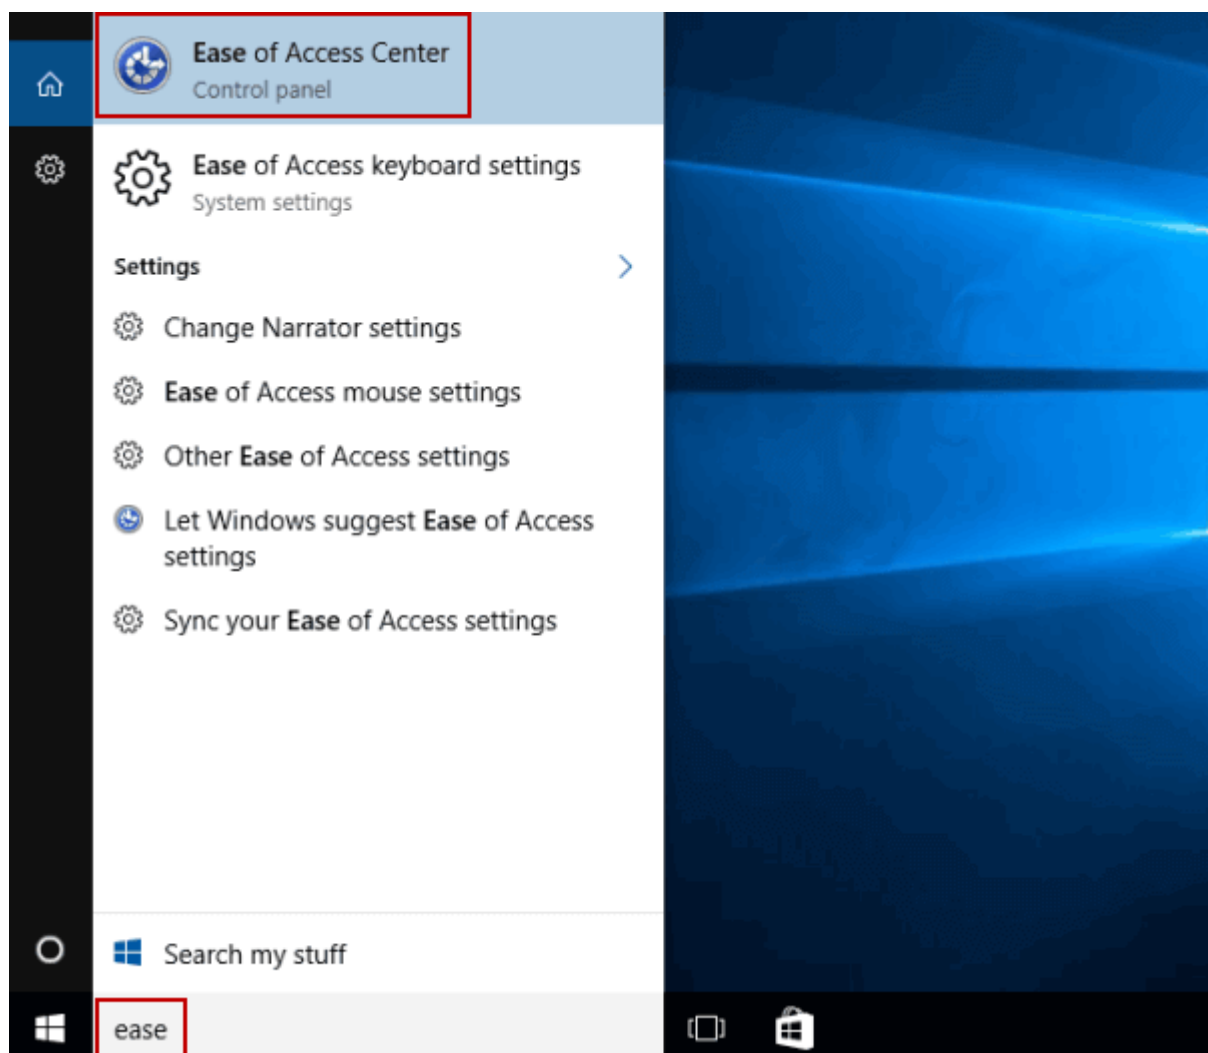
Ease of Access Center
Control panel

Ease of Access keyboard settings
System settings

Settings

Change Narrator settings

Ease of Access mouse settings

Other Ease of Access settings

Let Windows suggest Ease of Access settings

Sync your Ease of Access settings

Search my stuff

ease